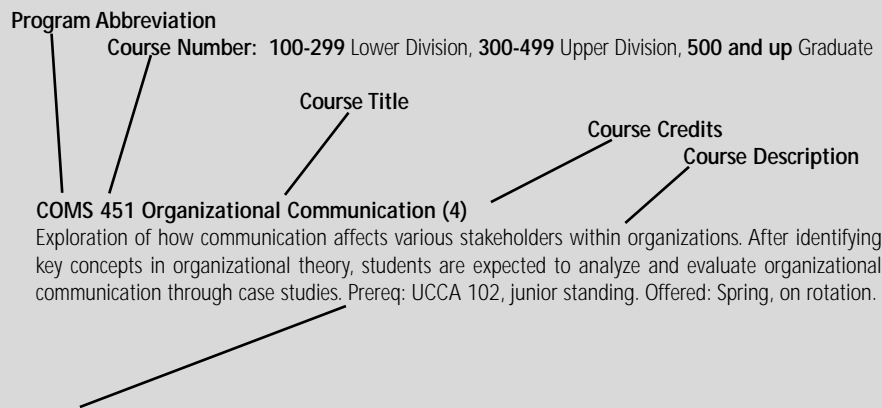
Program Abbreviation

Course Number: 100-299 Lower Division, 300-499 Upper Division, 500 and up Graduate

Course Title

Course Credits

Course Description

COMS 451 Organizational Communication (4)

Exploration of how communication affects various stakeholders within organizations. After identifying key concepts in organizational theory, students are expected to analyze and evaluate organizational communication through case studies. Prereq: UCCA 102, junior standing. Offered: Spring, on rotation.